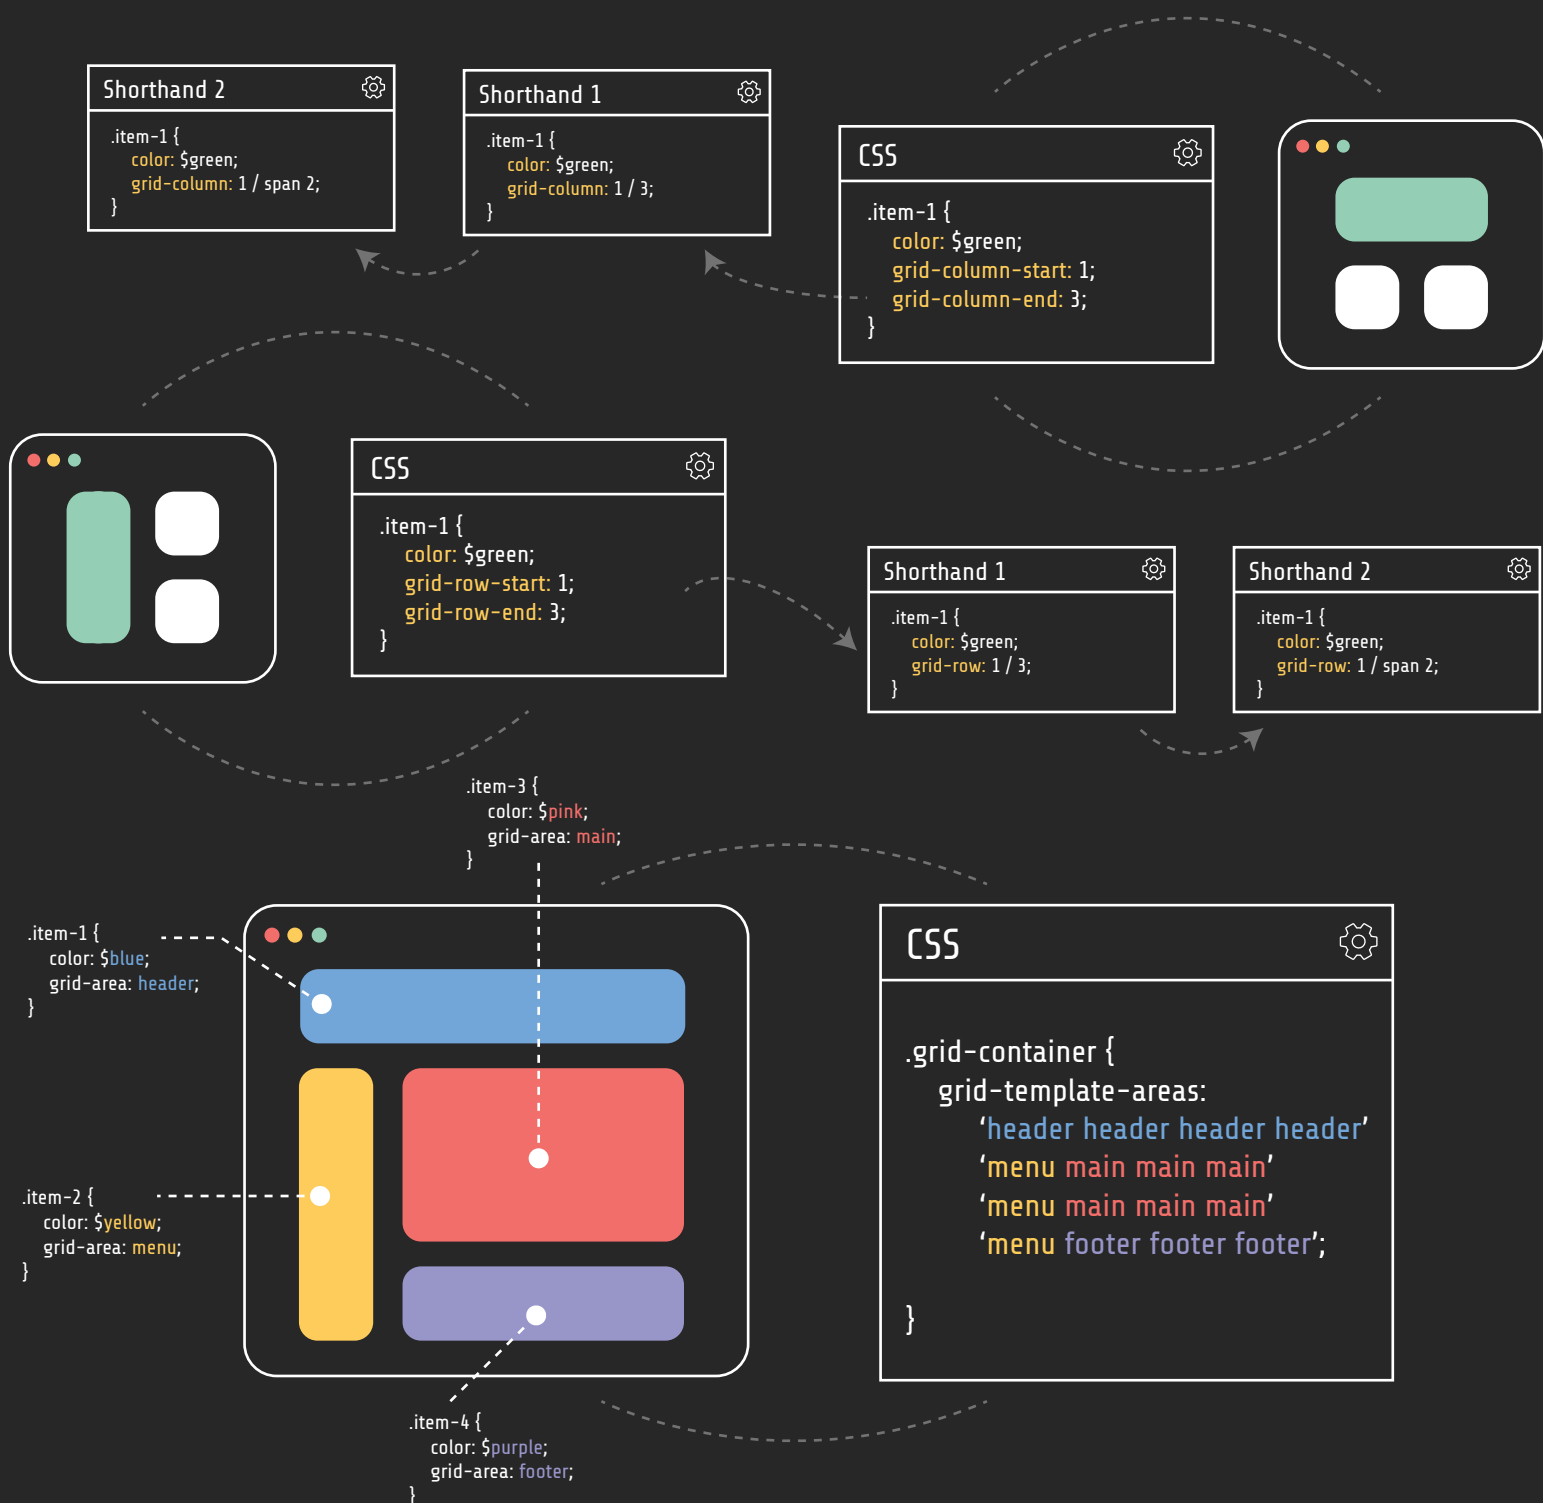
Shorthand 2

.item-1 {
color: $green;
grid-column: 1 / span 2;
}

Shorthand 1

.item-1 {
color: $green;
grid-column: 1 / 3;
}

CSS

.item-1 {
color: $green;
grid-column-start: 1;
grid-column-end: 3;
}

CSS

.item-1 {
color: $green;
grid-row-start: 1;
grid-row-end: 3;
}

Shorthand 1

.item-1 {
color: $green;
grid-row: 1 / 3;
}

Shorthand 2

.item-1 {
color: $green;
grid-row: 1 / span 2;
}

.item-3 {
color: $pink;
grid-area: main;
}

.item-1 {
color: $blue;
grid-area: header;
}

.item-2 {
color: $yellow;
grid-area: menu;
}

.item-4 {
color: $purple;
grid-area: footer;
}

CSS

.grid-container {
grid-template-areas:
'header header header header'
'menu main main main'
'menu main main main'
'menu footer footer footer';
}